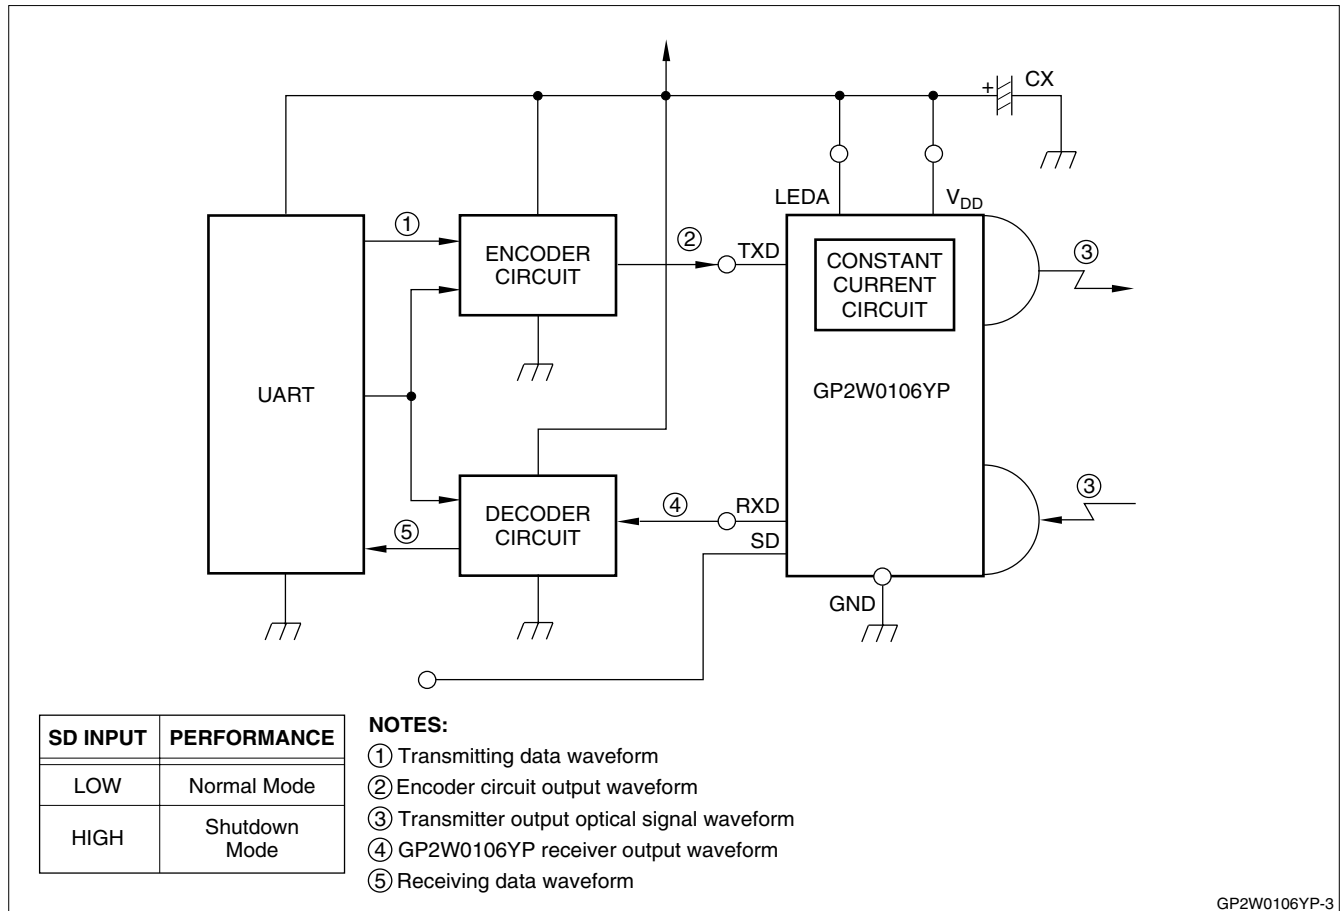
+ CX

LEDA

$V_{DD}$

①

ENCODER CIRCUIT

②

TXD

CONSTANT CURRENT CIRCUIT

③

UART

GP2W0106YP

③

④

RXD

DECODER CIRCUIT

⑤

SD

GND

| SD INPUT | PERFORMANCE |
|---|---|
| LOW | Normal Mode |
| HIGH | Shutdown Mode |

NOTES:
① Transmitting data waveform
② Encoder circuit output waveform
③ Transmitter output optical signal waveform
④ GP2W0106YP receiver output waveform
⑤ Receiving data waveform

GP2W0106YP-3